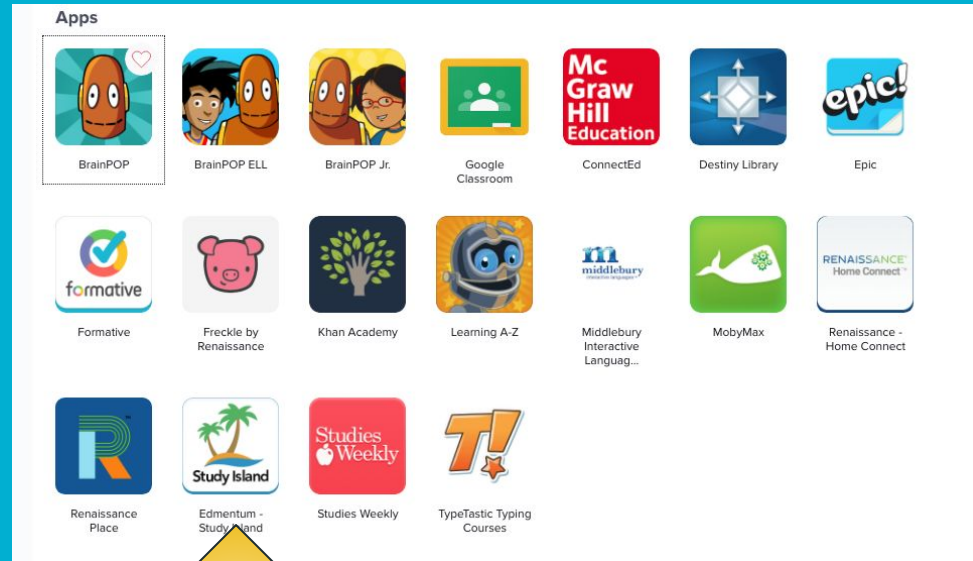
Apps

Mc Graw Hill Education

epic!

BrainPOP

BrainPOP ELL

BrainPOP Jr.

Google Classroom

ConnectEd

Destiny Library

Epic

formative

middlebury interactive languages

RENAISSANCE Home Connect

Formative

Freckle by Renaissance

Khan Academy

Learning A-Z

Middlebury Interactive Languag...

MobyMax

Renaissance - Home Connect

Study Island

Studies Weekly

T!

Renaissance Place

Edmentum - Study Island

Studies Weekly

TypeTastic Typing Courses